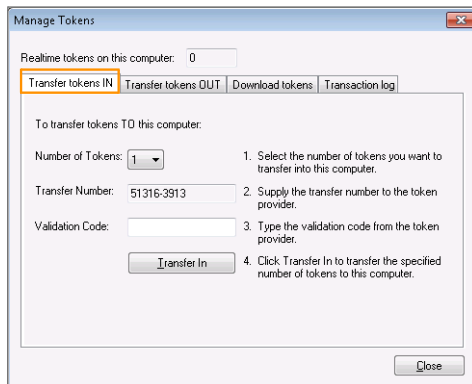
Manage Tokens

Realtime tokens on this computer: 0

Transfer tokens IN | Transfer tokens OUT | Download tokens | Transaction log

To transfer tokens TO this computer:

Number of Tokens: 1

1. Select the number of tokens you want to transfer into this computer.

Transfer Number: 51316-3913

2. Supply the transfer number to the token provider.

Validation Code:

3. Type the validation code from the token provider.

Transfer In

4. Click Transfer In to transfer the specified number of tokens to this computer.

Close